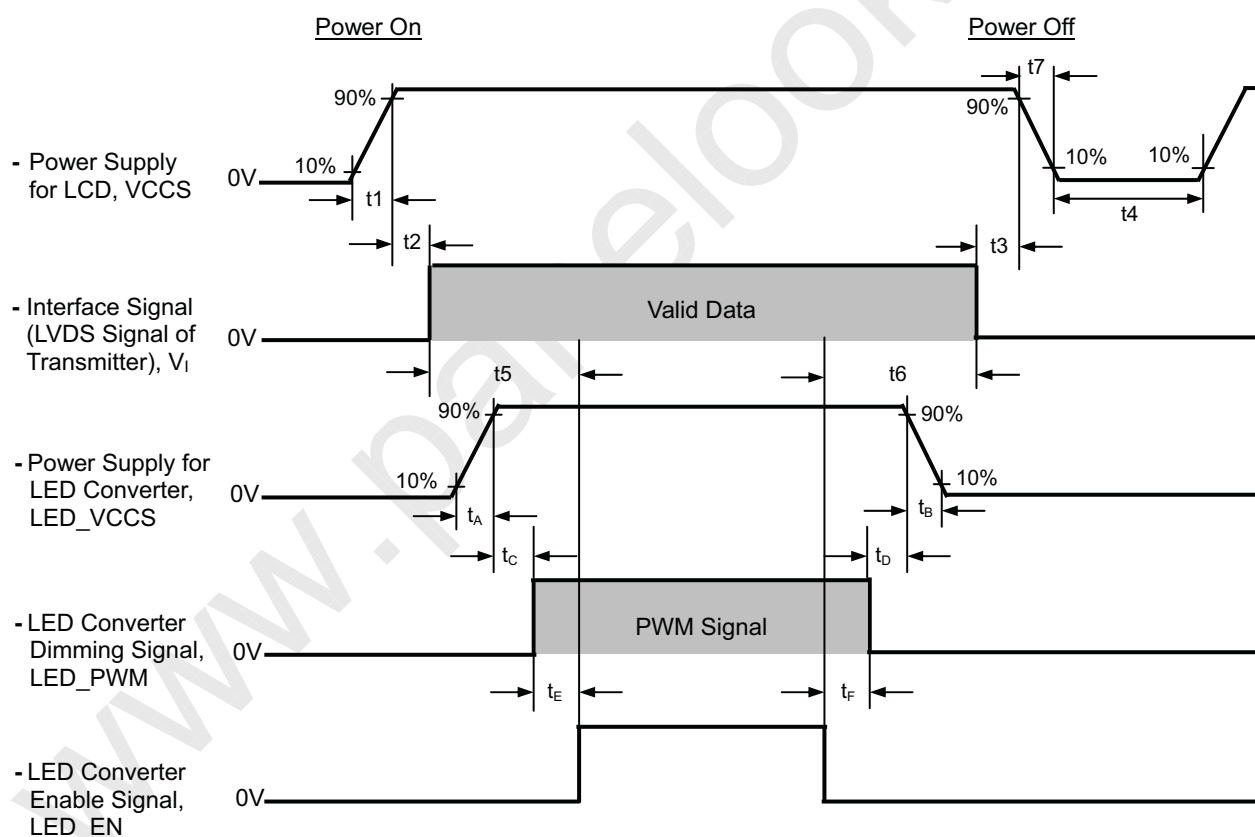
Power On

Power Off

90%

t7

90%

- Power Supply for LCD, VCCS

0V

10%

t1

10%

10%

t4

t2

t3

- Interface Signal (LVDS Signal of Transmitter), $V_I$

0V

Valid Data

t5

t6

90%

90%

- Power Supply for LED Converter, LED_VCCS

0V

10%

10%

$t_A$

$t_B$

$t_C$

$t_D$

- LED Converter Dimming Signal, LED_PWM

0V

PWM Signal

$t_E$

$t_F$

- LED Converter Enable Signal, LED_EN

0V

www.panelook.com